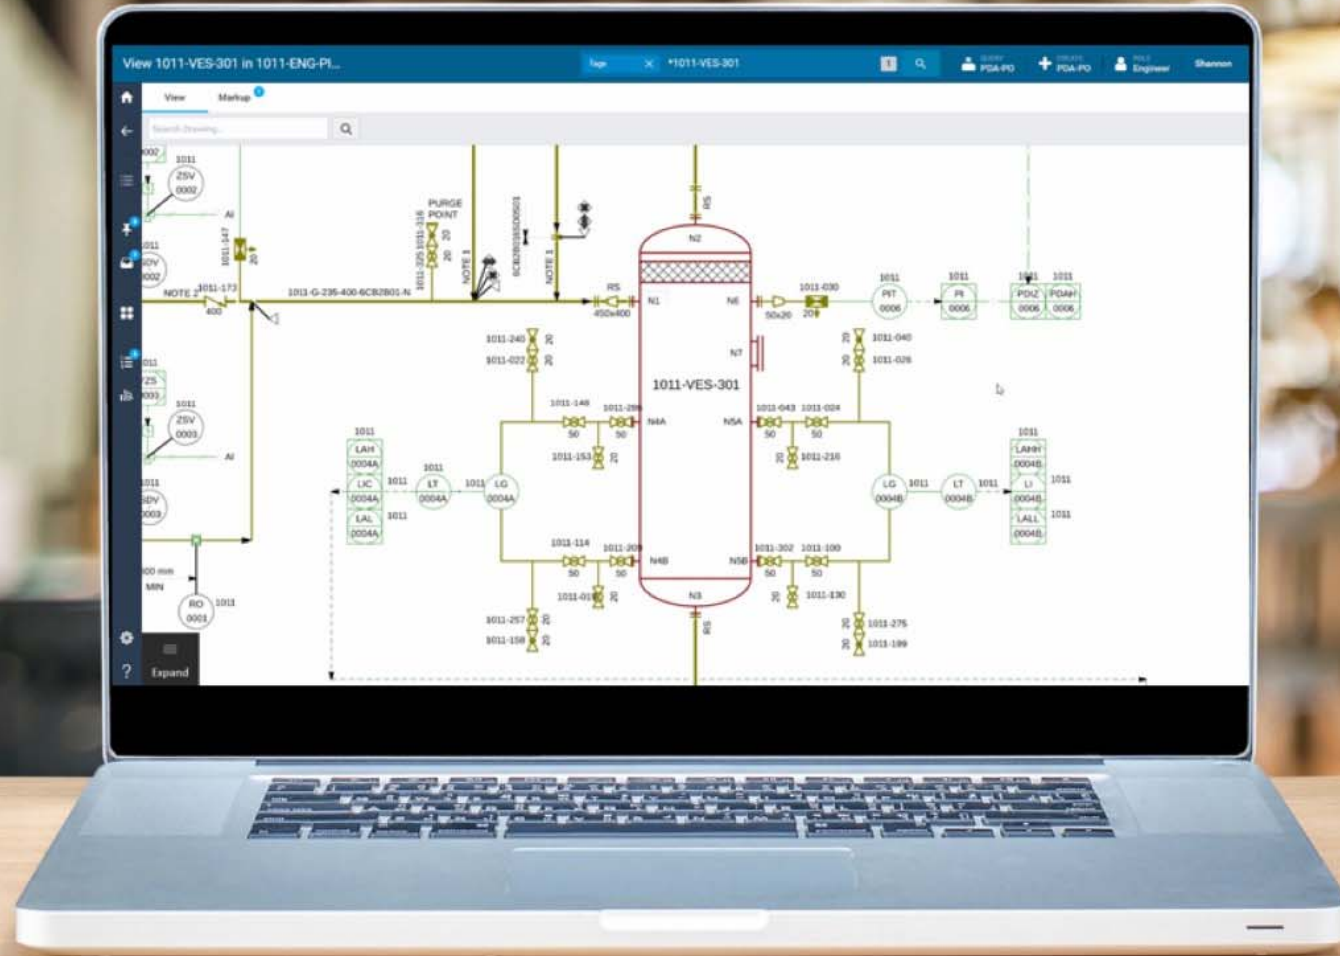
View 1011-VES-301 in 1011-ENG-PI...

Tags × *1011-VES-301

PDA-PO
PDA-PO
Engineer
Shannon

View
Markup

Search Drawing...

0002
1011
ZSV
0002
AI
1011
SDV
0002
NOTE 2
1011-173
400
1011-147
20
1011-G-235-400-6CB2B01-N
PURGE POINT
1011-225 1011-316
20
20
NOTE 1
6CB2B01S0050S01
NOTE 1
RS
450x400
N1
N2
RS
N6
50x20
1011-030
20
1011
PIT
0006
1011
PI
0006
1011
PDIZ
0006
1011
PDAH
0006
1011-240
20
1011-022
20
N7
1011-040
1011-026
20
20
1011-VES-301
1011
ZS
0003
1011
ZSV
0003
AI
1011-146
1011-289
50
50
N4A
N5A
1011-043
1011-024
50
50
1011-153
20
20
1011-216
1011
LAH
0004A
LIC
0004A
LAL
0004A
1011
1011
1011
LT
0004A
1011
LG
0004A
LG
0004B
1011
LT
0004B
1011
1011
LAHH
0004B
LI
0004B
LALL
0004B
1011
1011
1011
SDV
0003
1011-114
1011-209
50
50
N4B
N5B
1011-302
1011-100
50
50
1011-019
20
N3
RS
20
1011-130
00 mm
MIN
RO
0001
1011
1011-257
20
1011-158
20
20
1011-275
20
1011-199

Expand